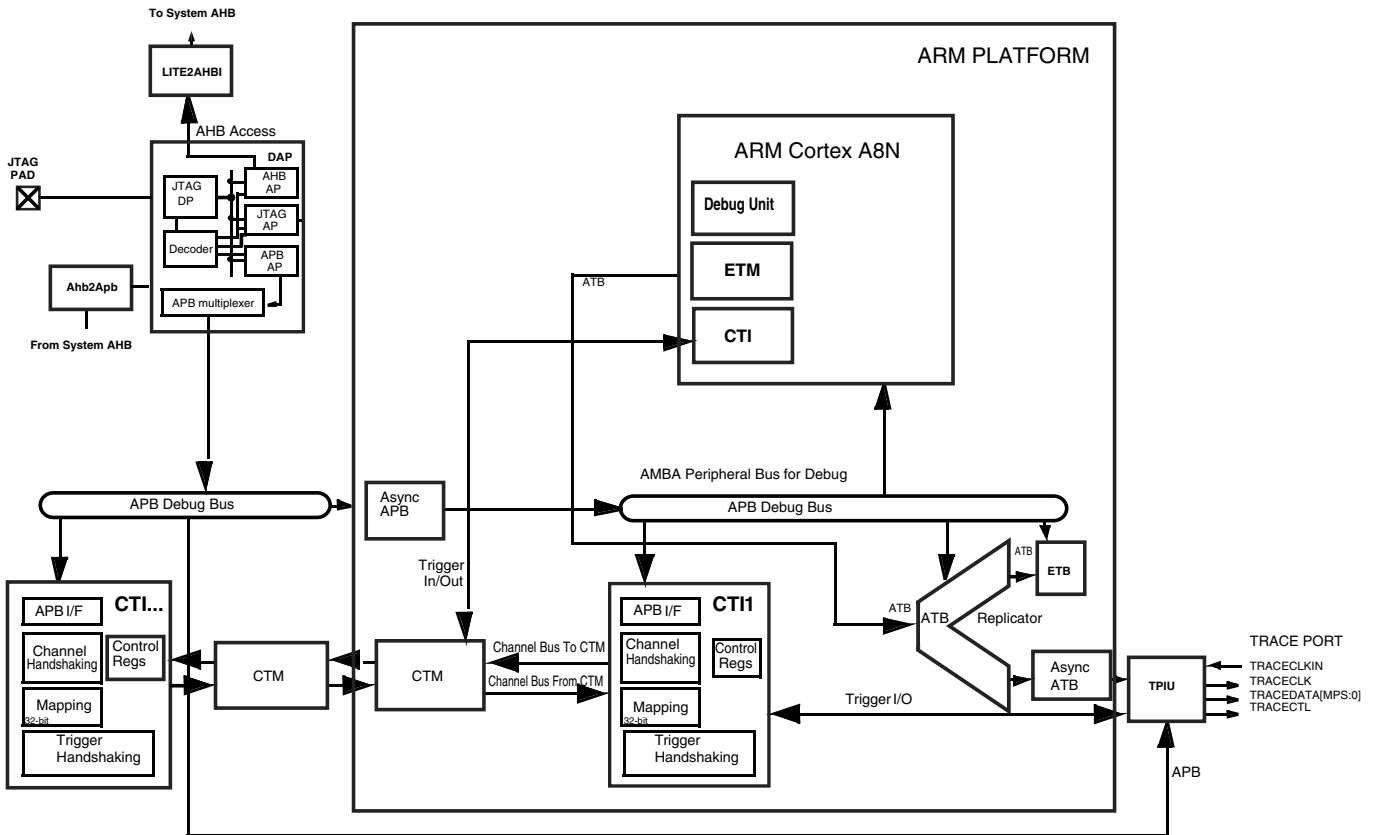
To System AHB

LITE2AHBI

AHB Access

DAP

JTAG PAD

JTAG DP

AHB AP

JTAG AP

Decoder

APB AP

Ahb2Apb

APB multiplexer

From System AHB

ARM PLATFORM

ARM Cortex A8N

Debug Unit

ETM

ATB

CTI

AMBA Peripheral Bus for Debug

APB Debug Bus

Async APB

APB Debug Bus

Trigger In/Out

ATB

ETB

ATB

ATB

Replicator

CTI...

APB I/F

Channel Handshaking

Control Regs

Mapping

32-bit

Trigger Handshaking

CTM

CTM

Channel Bus To CTM

Channel Bus From CTM

CTI1

APB I/F

Channel Handshaking

Control Regs

Mapping

32-bit

Trigger Handshaking

Async ATB

Trigger I/O

TPIU

TRACE PORT

TRACECLKIN

TRACECLK

TRACEDATA[MPS:0]

TRACECTL

APB